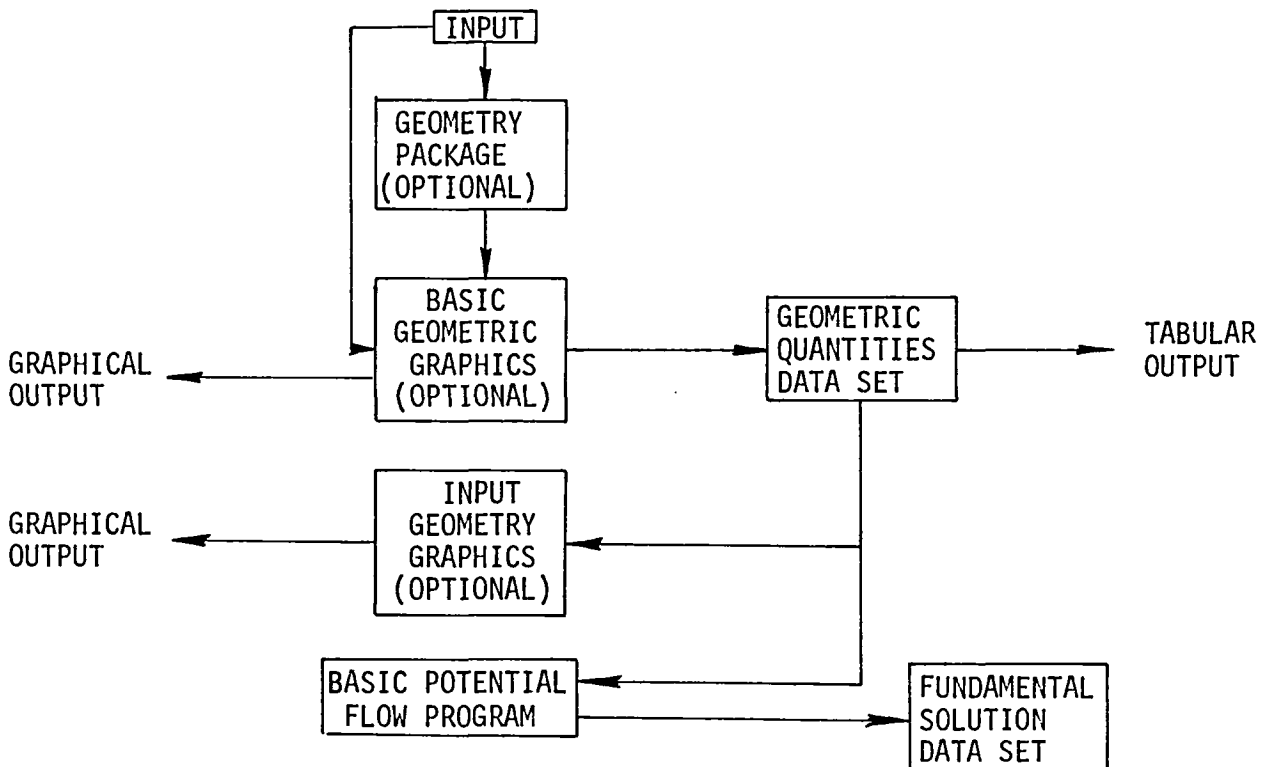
INPUT

GEOMETRY PACKAGE (OPTIONAL)

BASIC GEOMETRIC GRAPHICS (OPTIONAL)

GRAPHICAL OUTPUT

GEOMETRIC QUANTITIES DATA SET

TABULAR OUTPUT

GRAPHICAL OUTPUT

INPUT GEOMETRY GRAPHICS (OPTIONAL)

BASIC POTENTIAL FLOW PROGRAM

FUNDAMENTAL SOLUTION DATA SET